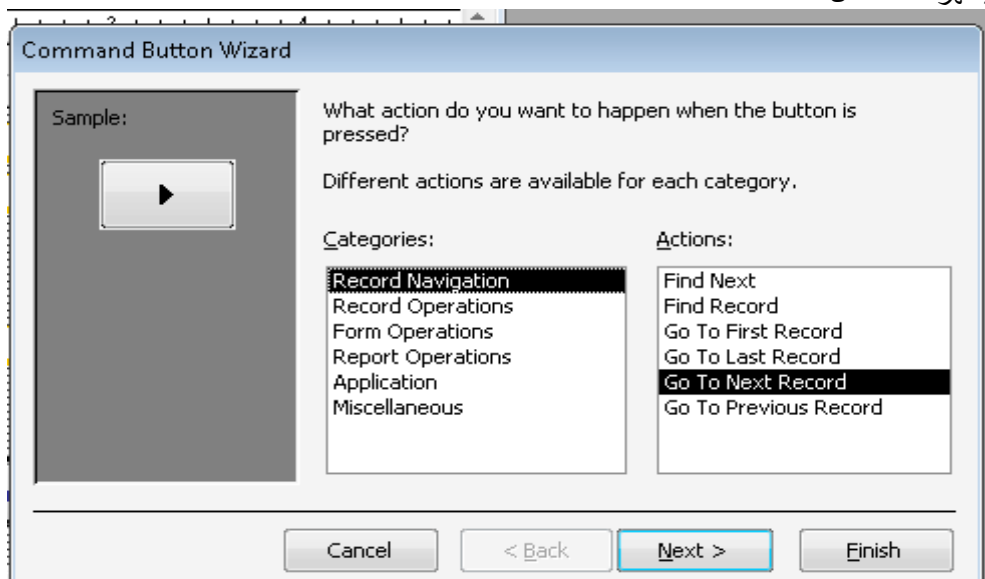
Command Button Wizard

Sample:

What action do you want to happen when the button is pressed?

Different actions are available for each category.

Categories:

Record Navigation
Record Operations
Form Operations
Report Operations
Application
Miscellaneous

Actions:

Find Next
Find Record
Go To First Record
Go To Last Record
Go To Next Record
Go To Previous Record

Cancel
< Back
Next >
Finish